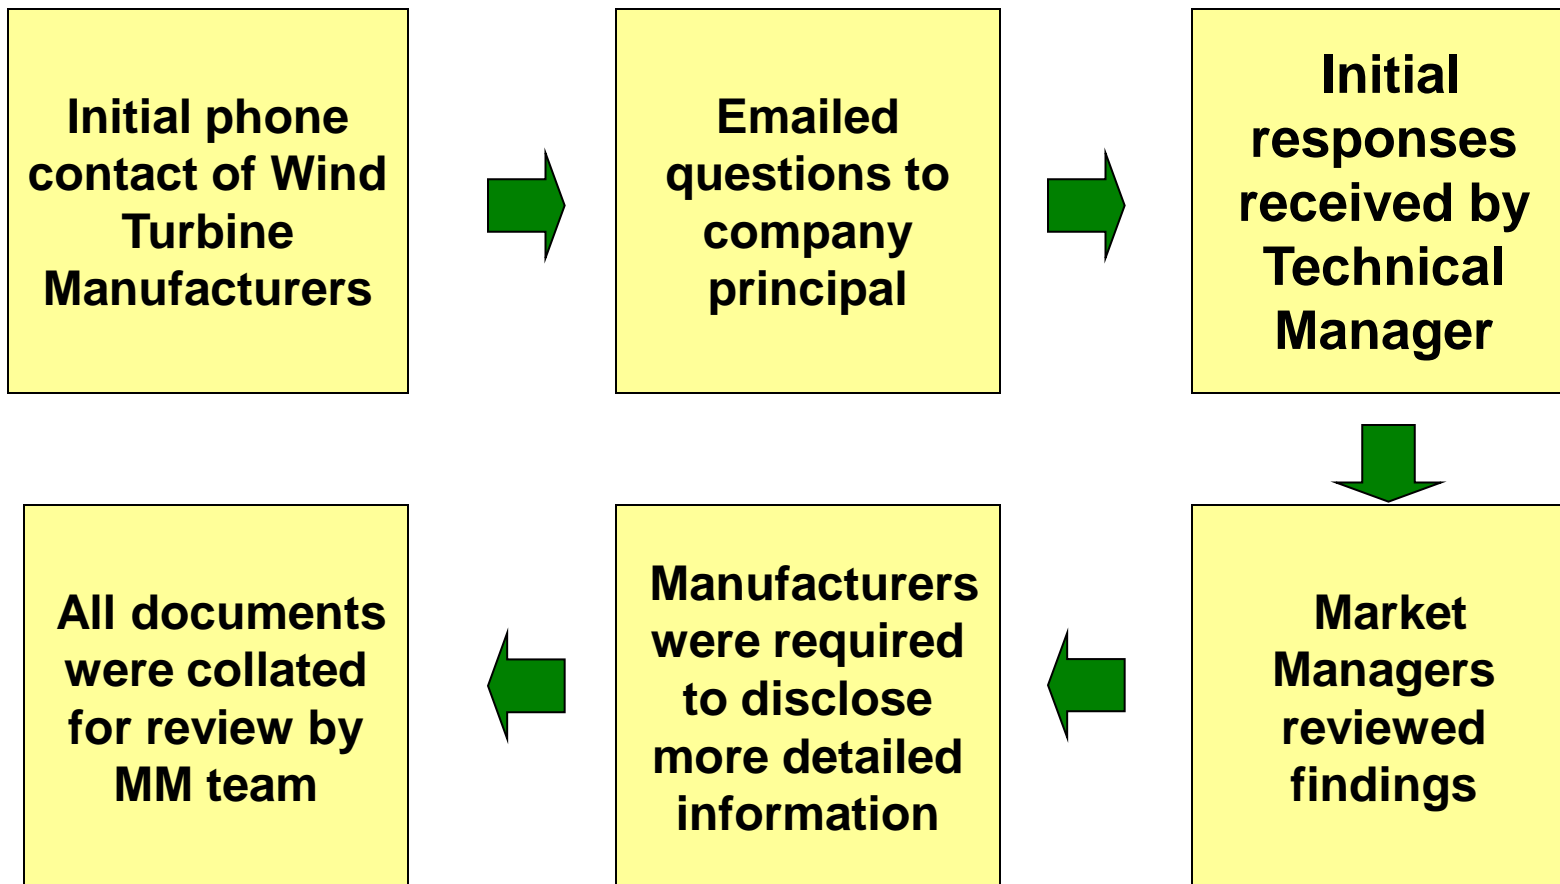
Initial phone contact of Wind Turbine Manufacturers

Emailed questions to company principal

Initial responses received by Technical Manager

Market Managers reviewed findings

Manufacturers were required to disclose more detailed information

All documents were collated for review by MM team